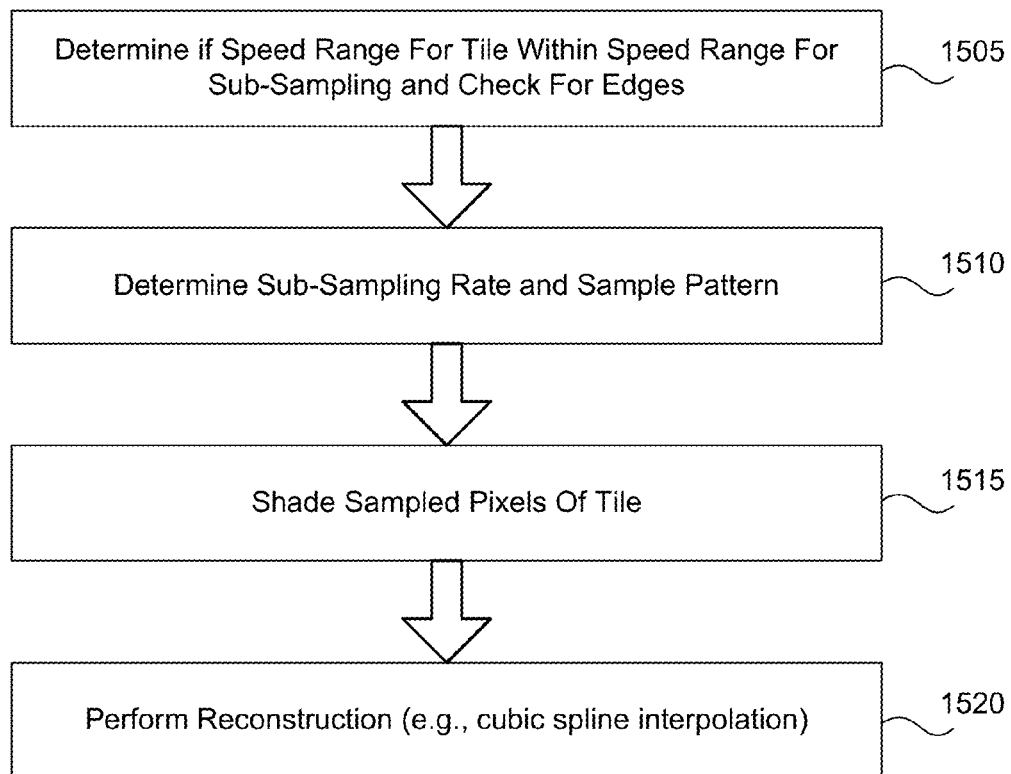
Determine if Speed Range For Tile Within Speed Range For Sub-Sampling and Check For Edges

1505

Determine Sub-Sampling Rate and Sample Pattern

1510

Shade Sampled Pixels Of Tile

1515

Perform Reconstruction (e.g., cubic spline interpolation)

1520